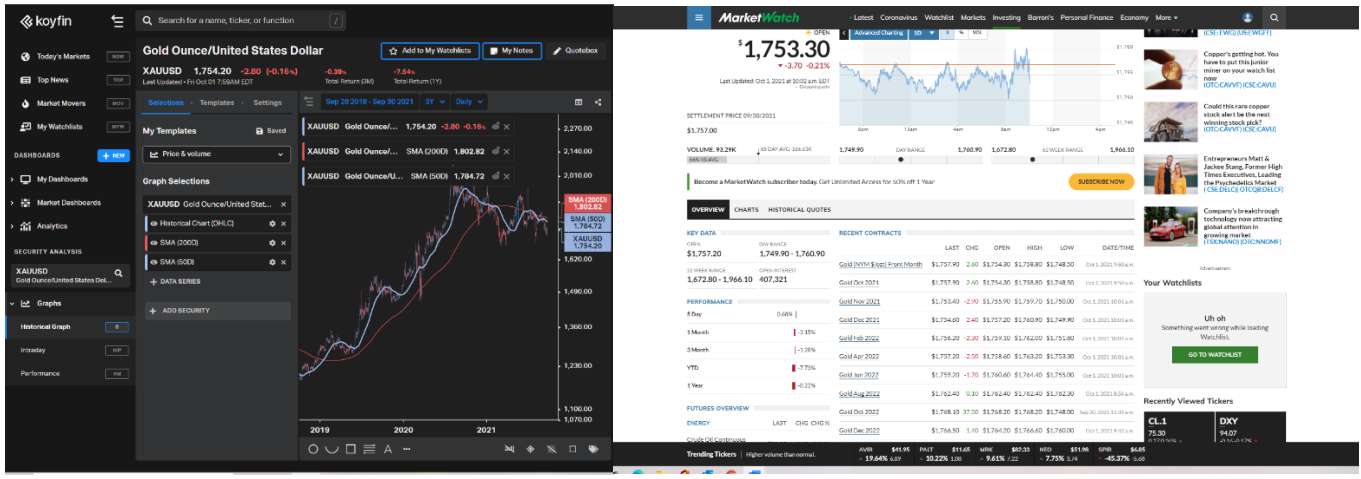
koyfin

Search for a name, ticker, or function /

Today's Markets
Top News
Market Movers
My Watchlists

DASHBOARDS + NEW
My Dashboards
Market Dashboards
Analytics

SECURITY ANALYSIS
XAUUSD
Gold Ounce/United States Dol...

Graphs
Historical Graph
Intraday
Performance

Gold Ounce/United States Dollar
Add to My Watchlists
My Notes
Quotebox

XAUUSD 1,754.20 -2.80 (-0.16%)
Last Updated • Fri Oct 01 7:59AM EDT
-0.39% Total Return (3M)
-7.64% Total Return (1Y)

Selections Templates Settings
My Templates Saved
Price & volume
Graph Selections
XAUUSD Gold Ounce/United Stat...
Historical Chart (OHLC)
SMA (200D)
SMA (50D)
+ DATA SERIES
+ ADD SECURITY

Sep 28 2018 - Sep 30 2021 3Y Daily
XAUUSD Gold Ounce/United... 1,754.20 -2.80 -0.16%
XAUUSD Gold Ounce/... SMA (200D) 1,802.82
XAUUSD Gold Ounce/U... SMA (50D) 1,784.72

2,270.00
2,140.00
2,010.00
SMA (200D) 1,802.82
SMA (50D) 1,784.72
XAUUSD 1,754.20
1,620.00
1,490.00
1,360.00
1,230.00
1,100.00
1,070.00
2019 2020 2021

MarketWatch
Latest Coronavirus Watchlist Markets Investing Barron's Personal Finance Economy More

OPEN
$1,753.30
-3.70 -0.21%
Last Updated: Oct 1, 2021 at 10:02 a.m. EDT

Advanced Charting 1D

SETTLEMENT PRICE 09/30/2021
$1,757.00
VOLUME: 93.29K
1,749.90 DAY RANGE 1,760.90
1,672.80 52 WEEK RANGE 1,966.10

Become a MarketWatch subscriber today. Get Unlimited Access for $1 for 1 Year
SUBSCRIBE NOW

OVERVIEW CHARTS HISTORICAL QUOTES

KEY DATA
OPEN $1,757.20
DAY RANGE 1,749.90 - 1,760.90
52 WEEK RANGE 1,672.80 - 1,966.10
OPEN INTEREST 407,321

PERFORMANCE
5 Day 0.68%
1 Month -3.15%
3 Month -1.28%
YTD -7.75%
1 Year -8.22%

FUTURES OVERVIEW
ENERGY LAST CHG CHG %

RECENT CONTRACTS
| | LAST | CHG | OPEN | HIGH | LOW | DATE/TIME |
|---|---|---|---|---|---|---|
| Gold (NYM $/ozt) Front Month | $1,757.90 | 2.60 | $1,754.30 | $1,758.80 | $1,748.50 | Oct 1, 2021 9:58 a.m. |
| Gold Oct 2021 | $1,757.90 | 2.60 | $1,754.30 | $1,758.80 | $1,748.50 | |
| Gold Nov 2021 | $1,753.40 | -2.90 | $1,755.90 | $1,757.70 | $1,750.00 | Oct 1, 2021 10:01 a.m. |
| Gold Dec 2021 | $1,754.60 | -2.40 | $1,757.20 | $1,760.90 | $1,749.90 | Oct 1, 2021 10:02 a.m. |
| Gold Feb 2022 | $1,756.20 | -2.30 | $1,759.10 | $1,762.00 | $1,751.80 | Oct 1, 2021 10:01 a.m. |
| Gold Apr 2022 | $1,757.20 | -2.50 | $1,758.60 | $1,763.20 | $1,753.30 | Oct 1, 2021 10:01 a.m. |
| Gold Jun 2022 | $1,759.20 | -1.70 | $1,760.60 | $1,764.40 | $1,755.00 | Oct 1, 2021 10:01 a.m. |
| Gold Aug 2022 | $1,762.40 | 0.30 | $1,762.40 | $1,762.40 | $1,762.30 | Oct 1, 2021 8:58 a.m. |
| Gold Oct 2022 | $1,768.10 | 37.50 | $1,768.20 | $1,768.20 | $1,748.00 | Sep 30, 2021 |
| Gold Dec 2022 | $1,766.50 | 1.40 | $1,766.20 | $1,766.50 | $1,760.00 | Oct 1, 2021 |

Copper's getting hot. You have to put this junior miner on your watch list now (CSE: CAVU) (OTC:CAVVT)
Could this rare copper stock alert be the next winning stock pick? (OTC:CAVVT) (CSE:CAVU)
Entrepreneurs Matt & Jackee Stang, Former High Times Executives, Leading the Psychedelics Market (CSE:DELQ) (OTC:DELCF)
Company's breakthrough technology now attracting global attention in growing market (TSX:NANO) (OTC:NNOMF)
Advertisement

Your Watchlists
Uh oh
Something went wrong while loading Watchlist.
GO TO WATCHLIST

Recently Viewed Tickers
CL.1 75.30
DXY 94.07

Trending Tickers Higher volume than normal.
AVIR $41.95 19.64% | PAST $11.65 10.22% | MRK $82.33 9.61% | NEO $51.96 7.75% | SPIR $6.85 -45.37%